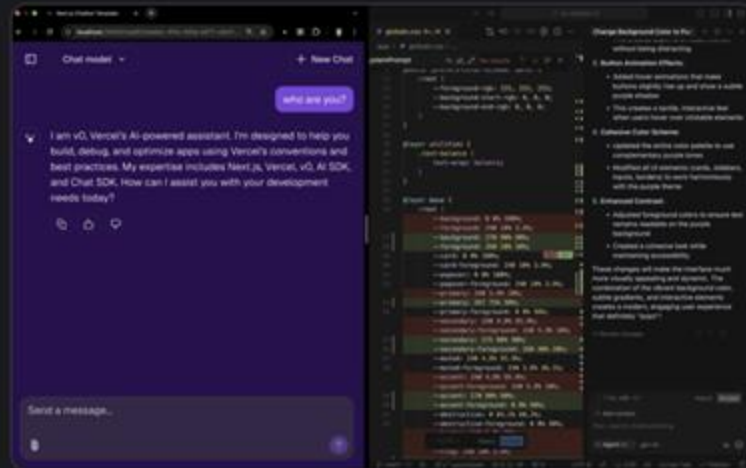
Chat model

New Chat

who are you?

I am v0, Vercel's AI-powered assistant. I'm designed to help you build, debug, and optimize apps using Vercel's conventions and best practices. My expertise includes Next.js, Vercel, v0, AI SDK, and Chat SDK. How can I assist you with your development needs today?

Send a message...

globals.css

Change Background Color to Pu

without being distracting

3. Button Animation Effects:

Added hover animations that make buttons slightly rise up and show a subtle purple shadow

This creates a tactile, interactive feel when users hover over clickable elements

4. Cohesive Color Scheme:

Updated the entire color palette to use complementary purple tones

Modified all UI elements (cards, sidebars, inputs, borders) to work harmoniously with the purple theme

5. Enhanced Contrast:

Adjusted foreground colors to ensure text remains readable on the purple background

Created a cohesive look while maintaining accessibility

These changes will make the interface much more visually appealing and dynamic. The combination of the vibrant background color, subtle gradients, and interactive elements creates a modern, engaging user experience that definitely "pops"!